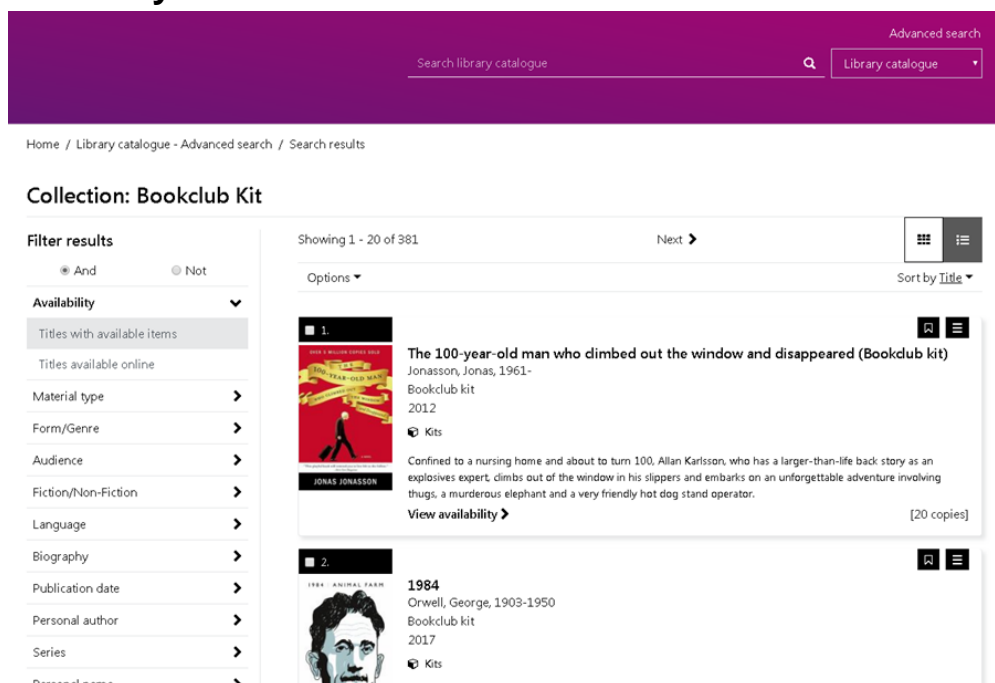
Advanced search

Search library catalogue

Library catalogue

Home / Library catalogue - Advanced search / Search results

Collection: Bookclub Kit

Filter results

And Not

Availability

Titles with available items

Titles available online

Material type

Form/Genre

Audience

Fiction/Non-Fiction

Language

Biography

Publication date

Personal author

Series

Showing 1 - 20 of 381

Next

Options

Sort by Title

1.

The 100-year-old man who climbed out the window and disappeared (Bookclub kit)

Jonasson, Jonas, 1961-

Bookclub kit

2012

Kits

Confined to a nursing home and about to turn 100, Allan Karlsson, who has a larger-than-life back story as an explosives expert, climbs out of the window in his slippers and embarks on an unforgettable adventure involving thugs, a murderous elephant and a very friendly hot dog stand operator.

View availability

[20 copies]

JONAS JONASSON

2.

1984

Orwell, George, 1903-1950

Bookclub kit

2017

Kits

1984 | ANIMAL FARM